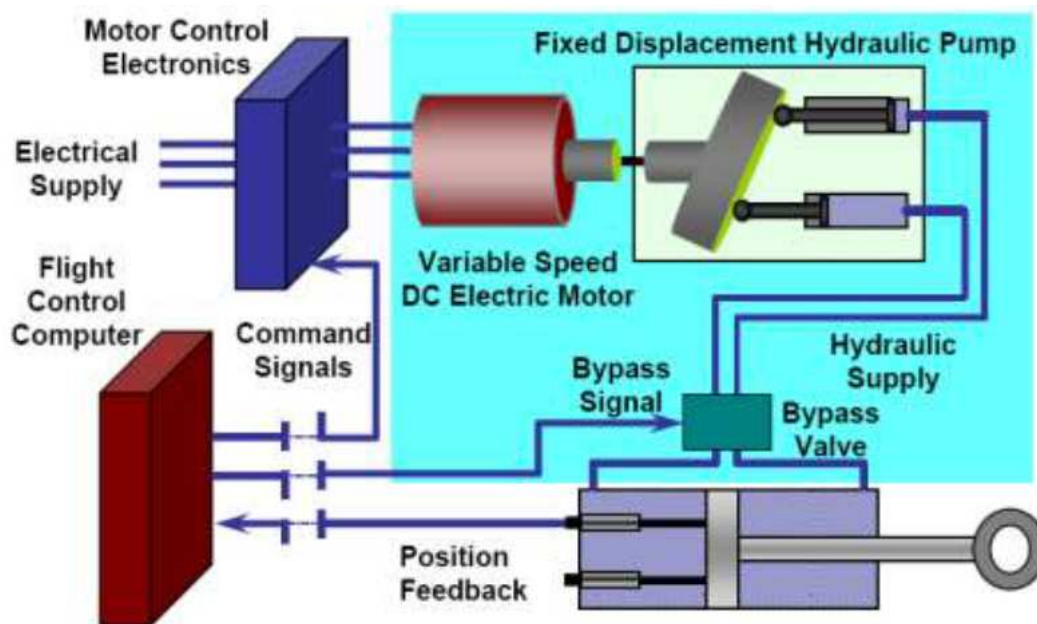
Motor Control Electronics

Fixed Displacement Hydraulic Pump

Electrical Supply

Flight Control Computer

Variable Speed DC Electric Motor

Command Signals

Hydraulic Supply

Bypass Signal

Bypass Valve

Position Feedback